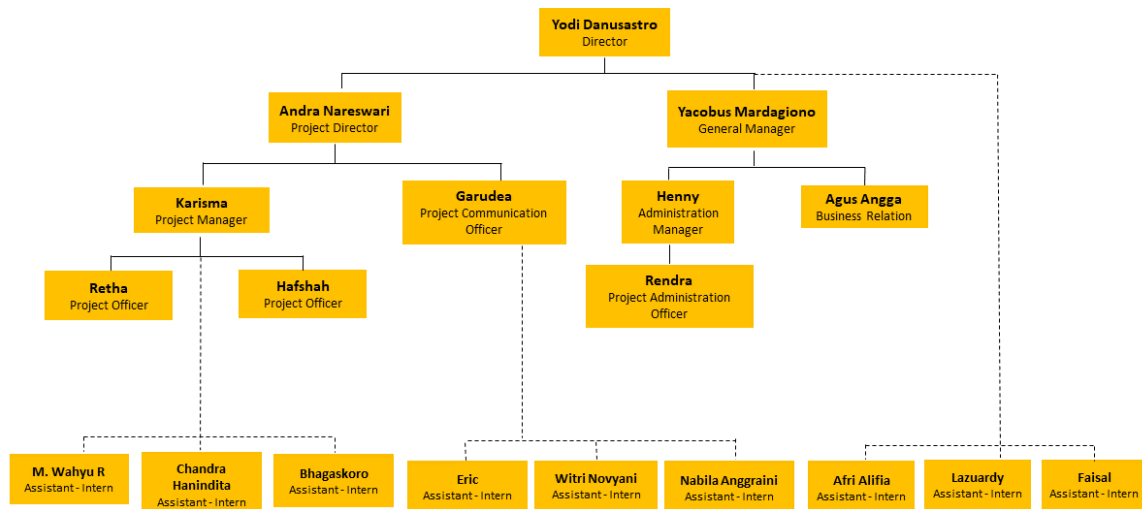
Yodi Danusastro
Director

Andra Nareswari
Project Director

Yacobus Mardagiono
General Manager

Karisma
Project Manager

Garudea
Project Communication Officer

Henny
Administration Manager

Agus Angga
Business Relation

Retha
Project Officer

Hafshah
Project Officer

Rendra
Project Administration Officer

M. Wahyu R
Assistant - Intern

Chandra Hanindita
Assistant - Intern

Bhagaskoro
Assistant - Intern

Eric
Assistant - Intern

Witri Novyani
Assistant - Intern

Nabila Anggraini
Assistant - Intern

Afri Alifia
Assistant - Intern

Lazuardy
Assistant - Intern

Faisal
Assistant - Intern